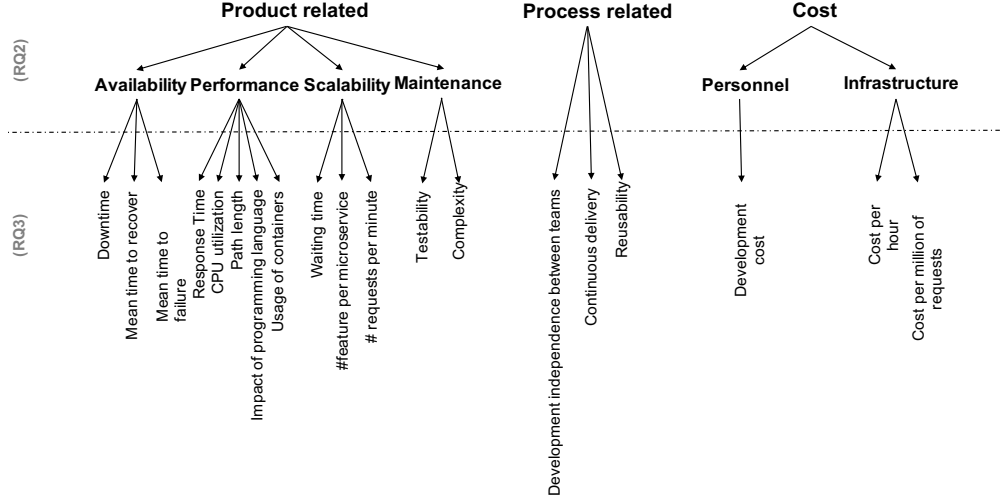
(RQ2)

Product related

Availability

Performance

Scalability

Maintenance

Process related

Cost

Personnel

Infrastructure

(RQ3)

Downtime

Mean time to recover

Mean time to failure

Response Time

CPU utilization

Path length

Impact of programming language

Usage of containers

Waiting time

#feature per microservice

# requests per minute

Testability

Complexity

Development independence between teams

Continuous delivery

Reusability

Development cost

Cost per hour

Cost per million of requests